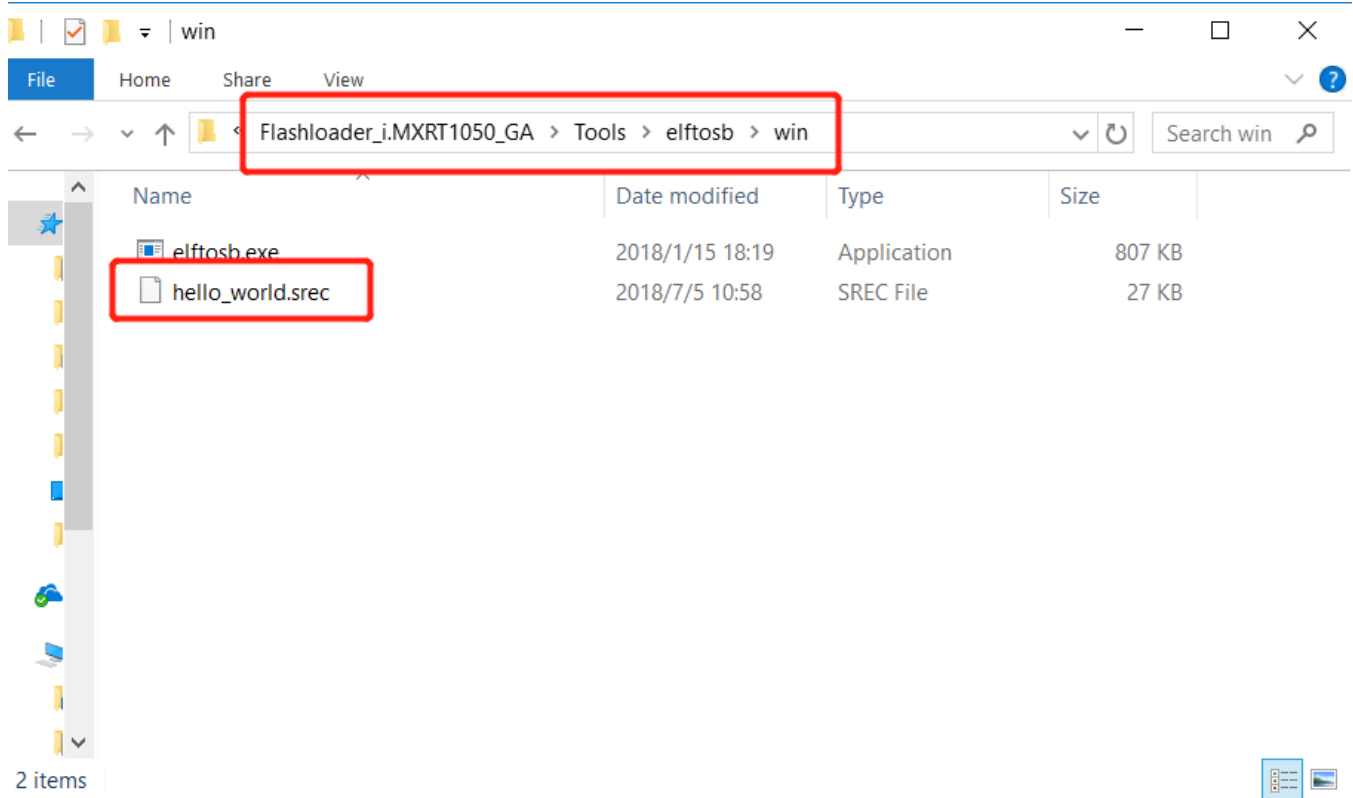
win

File Home Share View

« Flashloader_i.MXRT1050_GA > Tools > elftosb > win

Search win

| Name | Date modified | Type | Size |
|---|---|---|---|
| elftosb.exe | 2018/1/15 18:19 | Application | 807 KB |
| hello_world.srec | 2018/7/5 10:58 | SREC File | 27 KB |

2 items